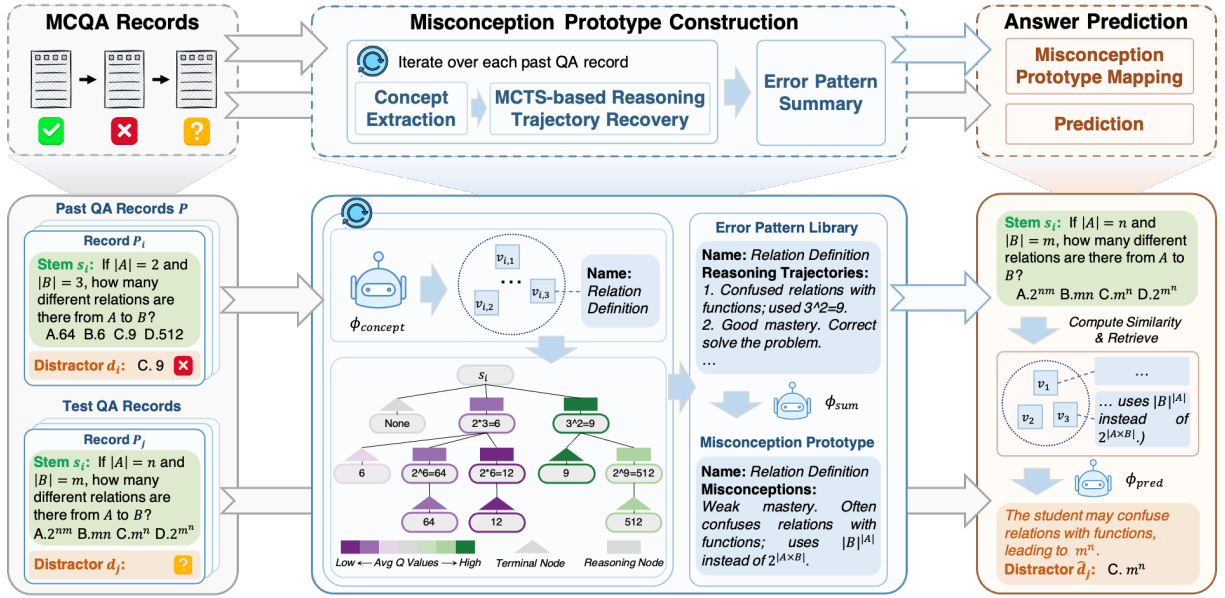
MCQA Records

Misconception Prototype Construction

Iterate over each past QA record

Concept Extraction

MCTS-based Reasoning Trajectory Recovery

Error Pattern Summary

Answer Prediction

Misconception Prototype Mapping

Prediction

Past QA Records $P$

Record $P_i$

Stem $s_i$: If $|A| = 2$ and $|B| = 3$, how many different relations are there from $A$ to $B$?
A.64 B.6 C.9 D.512

Distractor $d_i$: C. 9

Test QA Records

Record $P_j$

Stem $s_i$: If $|A| = n$ and $|B| = m$, how many different relations are there from $A$ to $B$?
A.$2^{nm}$ B.$mn$ C.$m^n$ D.$2^{mn}$

Distractor $d_j$: ?

$\phi_{concept}$

$v_{i,1}$ ... $v_{i,2}$ $v_{i,3}$

Name: Relation Definition

$s_i$

None

2*3=6

3^2=9

6

2^6=64

2*6=12

9

2^9=512

64

12

512

Low ⟵ Avg Q Values ⟶ High

Terminal Node

Reasoning Node

Error Pattern Library

Name: Relation Definition
Reasoning Trajectories:
1. Confused relations with functions; used 3^2=9.
2. Good mastery. Correct solve the problem.
...

$\phi_{sum}$

Misconception Prototype

Name: Relation Definition
Misconceptions:
Weak mastery. Often confuses relations with functions; uses $|B|^{|A|}$ instead of $2^{|A\times B|}$.

Stem $s_i$: If $|A| = n$ and $|B| = m$, how many different relations are there from $A$ to $B$?
A.$2^{nm}$ B.$mn$ C.$m^n$ D.$2^{mn}$

Compute Similarity & Retrieve

$v_1$ $v_2$ $v_3$

... uses $|B|^{|A|}$ instead of $2^{|A\times B|}$.)

$\phi_{pred}$

The student may confuse relations with functions, leading to $m^n$.

Distractor $\hat{d}_j$: C. $m^n$